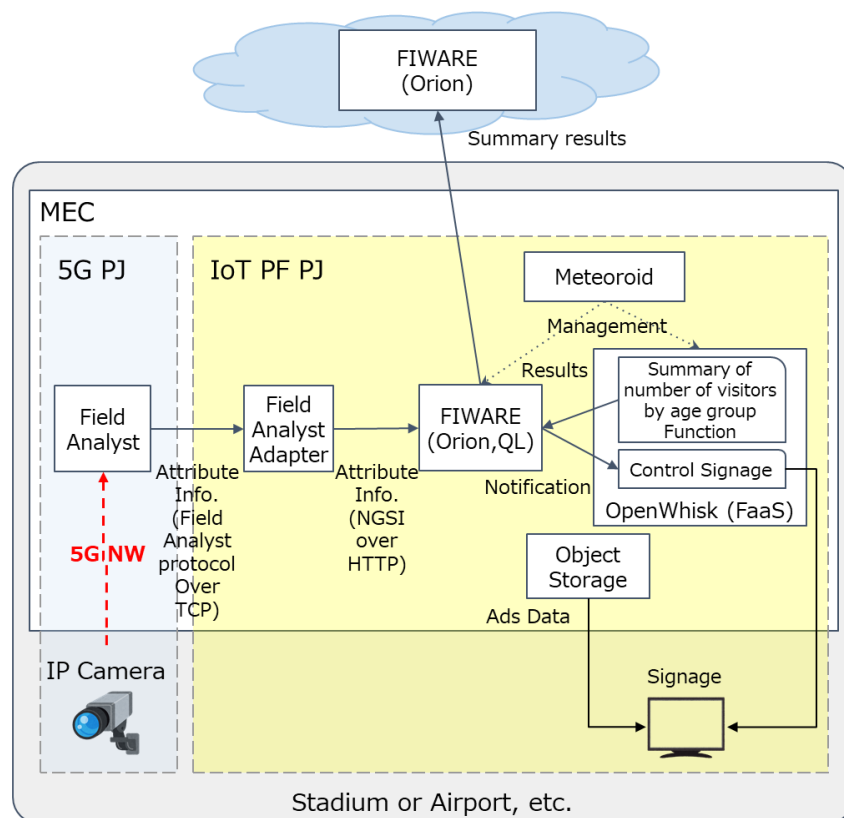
FIWARE
(Orion)

Summary results

MEC

5G PJ

IoT PF PJ

Meteoroid

Management

Results

Summary of number of visitors by age group Function

Field Analyst

Field Analyst Adapter

FIWARE
(Orion,QL)

Control Signage

Notification

OpenWhisk (FaaS)

Attribute Info. (Field Analyst protocol Over TCP)

Attribute Info. (NGSI over HTTP)

5G NW

Object Storage

Ads Data

IP Camera

Signage

Stadium or Airport, etc.